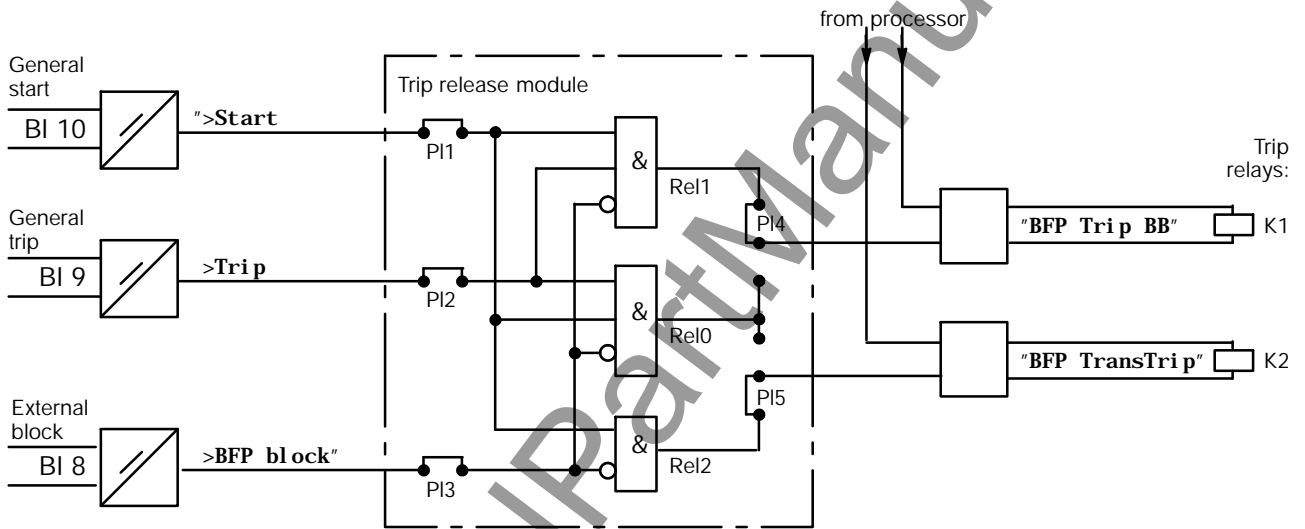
from processor

General start

BI 10

">Start

Trip release module

PI1

&

Rel1

Trip relays:

General trip

BI 9

>Trip

PI4

"BFP Trip BB"

K1

PI2

&

Rel0

"BFP TransTrip"

K2

PI5

External block

BI 8

>BFP block"

&

PI3

Rel2

IPartManu